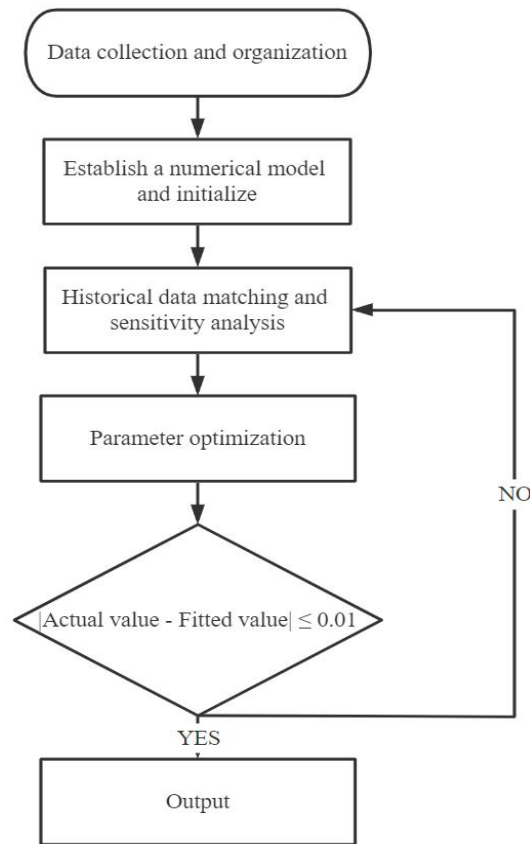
Data collection and organization

Establish a numerical model and initialize

Historical data matching and sensitivity analysis

Parameter optimization

$|\text{Actual value - Fitted value}| \leq 0.01$

NO

YES

Output